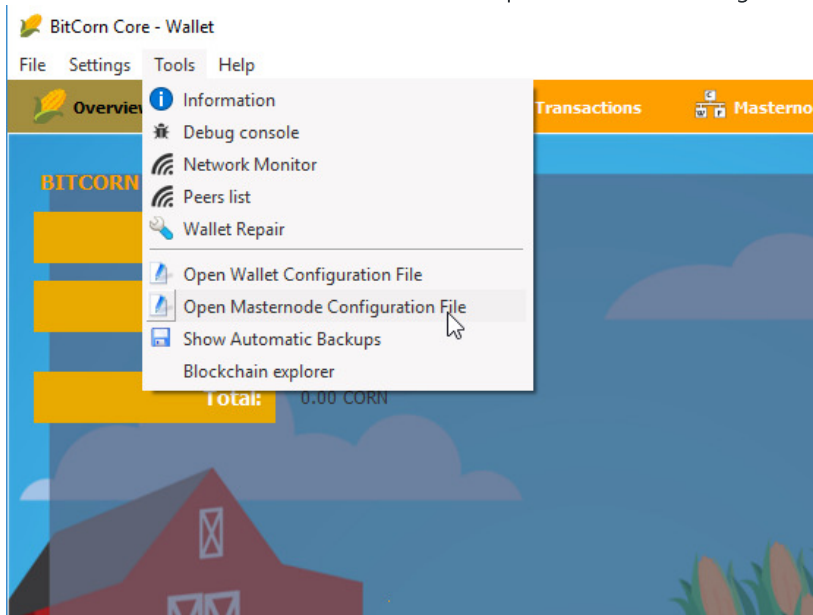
BitCorn Core - Wallet

File Settings Tools Help

Overview

Transactions

Masterno

BITCORN

Information
Debug console
Network Monitor
Peers list
Wallet Repair
Open Wallet Configuration File
Open Masternode Configuration File
Show Automatic Backups
Blockchain explorer

Total: 0.00 CORN